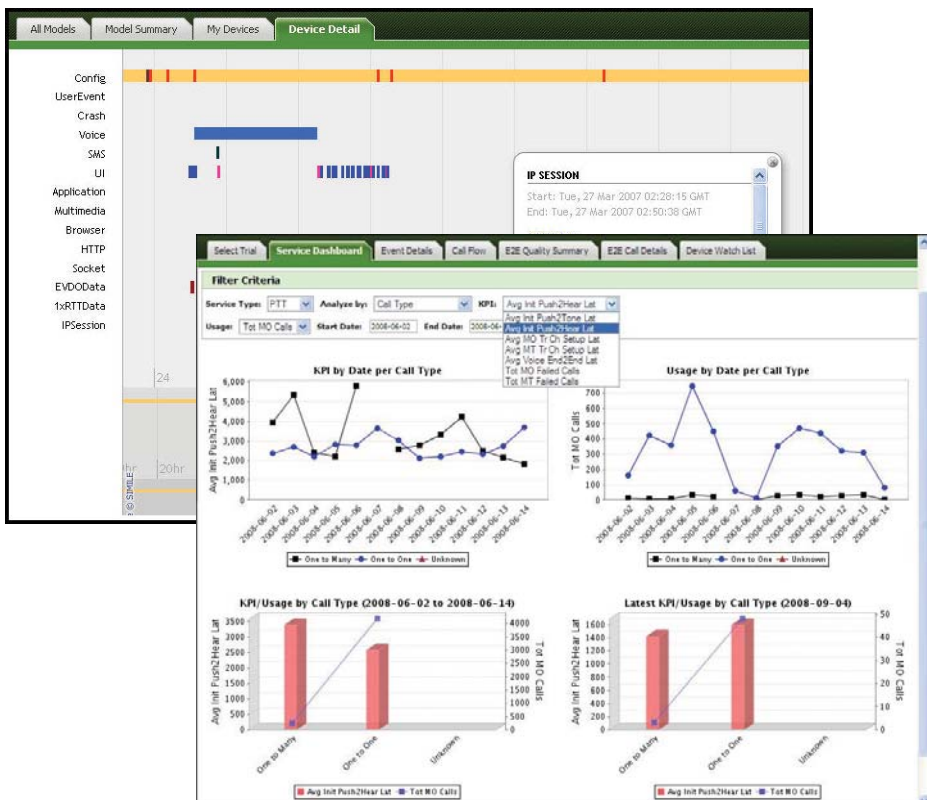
All Models | Model Summary | My Devices | Device Detail

Config
UserEvent
Crash
Voice
SMS
UI
Application
Multimedia
Browser
HTTP
Socket
EVDOData
1xRTTData
IPSession

24
hr 20hr
© SIMILE

IP SESSION
Start: Tue, 27 Mar 2007 02:28:15 GMT
End: Tue, 27 Mar 2007 02:50:38 GMT

Select Trial | Service Dashboard | Event Details | Call Flow | E2E Quality Summary | E2E Call Details | Device Watch List

Filter Criteria

Service Type: PTT Analyze by: Call Type KPI: Avg Init Push2Hear Lat
Usage: Tot MO Calls Start Date: 2008-06-02 End Date: 2008-06-14

Avg Init Push2Tone Lat
Avg Init Push2Hear Lat
Avg MO Tr Ch Setup Lat
Avg MT Tr Ch Setup Lat
Avg Voice End2End Lat
Tot MO Failed Calls
Tot MT Failed Calls

KPI by Date per Call Type
Avg Init Push2Hear Lat
6,000
5,000
4,000
3,000
2,000
1,000
0
2008-06-02 2008-06-03 2008-06-04 2008-06-05 2008-06-06 2008-06-07 2008-06-08 2008-06-09 2008-06-10 2008-06-11 2008-06-12 2008-06-13 2008-06-14
One to Many One to One Unknown

Usage by Date per Call Type
Tot MO Calls
700
600
500
400
300
200
100
0
2008-06-02 2008-06-03 2008-06-04 2008-06-05 2008-06-06 2008-06-07 2008-06-08 2008-06-09 2008-06-10 2008-06-11 2008-06-12 2008-06-13 2008-06-14
One to Many One to One Unknown

KPI/Usage by Call Type (2008-06-02 to 2008-06-14)
Avg Init Push2Hear Lat
3500
3000
2500
2000
1500
1000
500
0
Tot MO Calls
4000
3500
3000
2500
2000
1500
1000
500
0
One to Many One to One Unknown
Avg Init Push2Hear Lat Tot MO Calls

Latest KPI/Usage by Call Type (2008-09-04)
Avg Init Push2Hear Lat
1600
1400
1200
1000
800
600
400
200
0
Tot MO Calls
50
40
30
20
10
0
One to Many One to One Unknown
Avg Init Push2Hear Lat Tot MO Calls